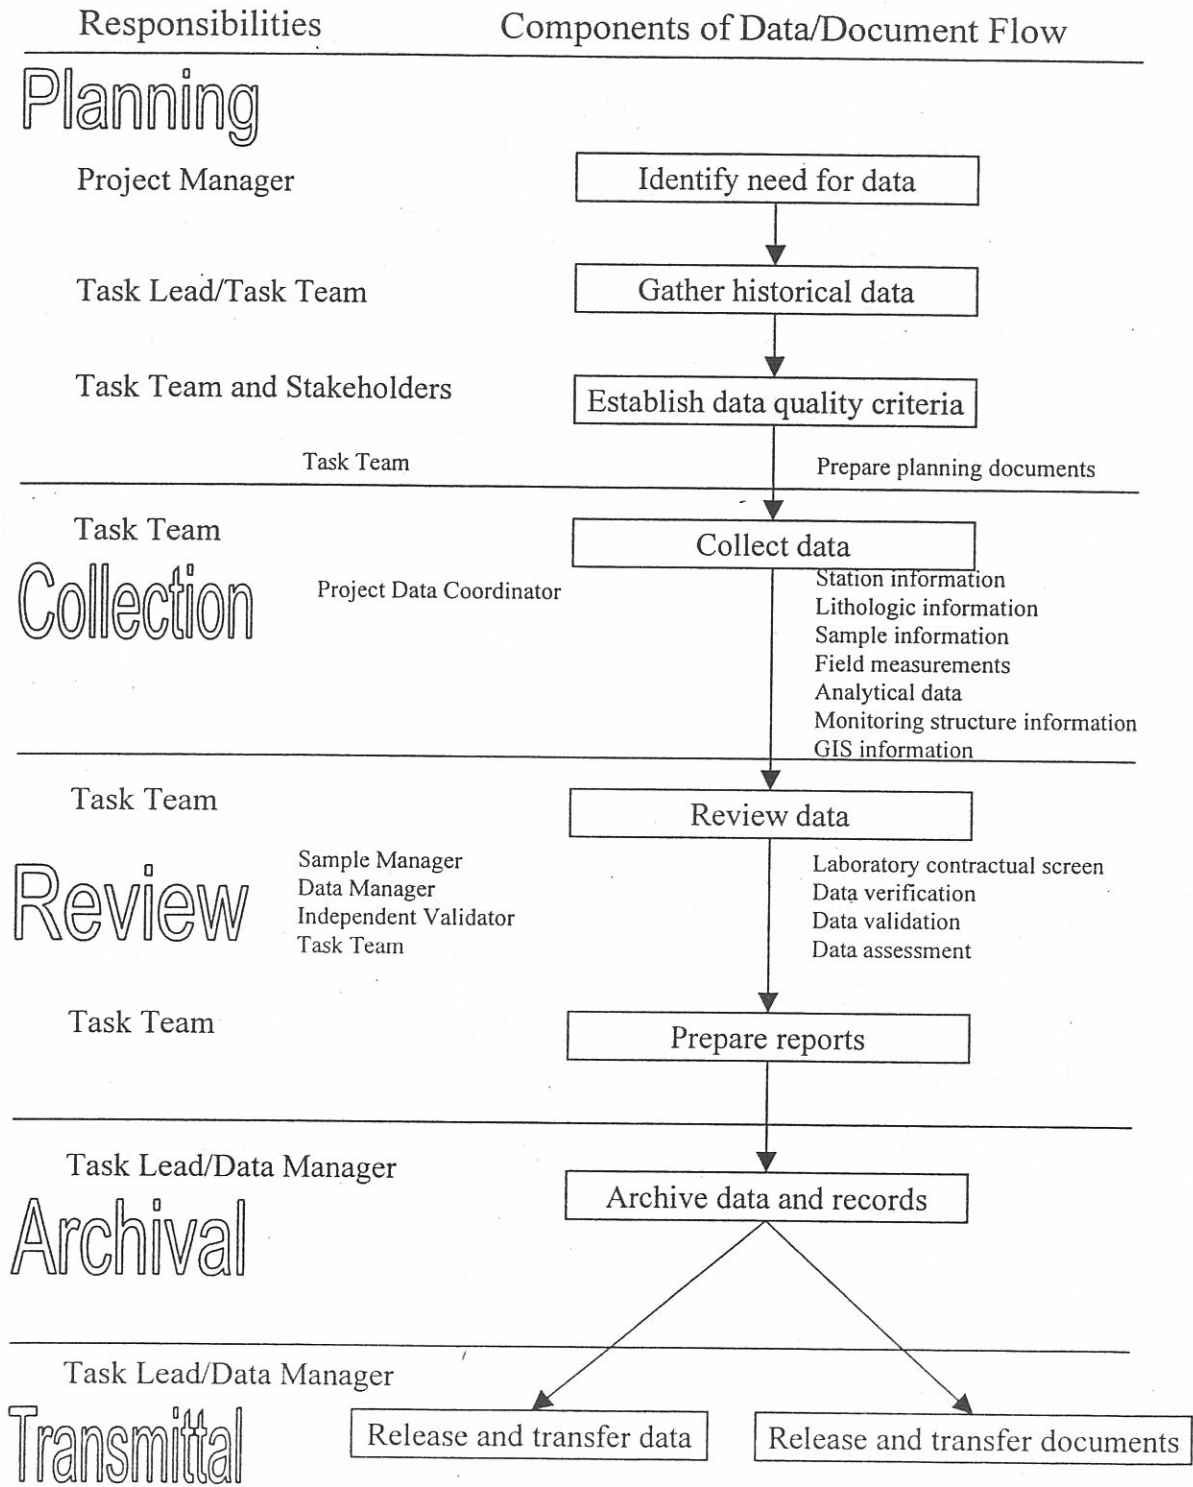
Responsibilities Components of Data/Document Flow

Planning

Project Manager

Identify need for data

Task Lead/Task Team

Gather historical data

Task Team and Stakeholders

Establish data quality criteria

Task Team

Prepare planning documents

Task Team

Collect data

Collection

Project Data Coordinator

Station information
Lithologic information
Sample information
Field measurements
Analytical data
Monitoring structure information
GIS information

Task Team

Review data

Review

Sample Manager
Data Manager
Independent Validator
Task Team

Laboratory contractual screen
Data verification
Data validation
Data assessment

Task Team

Prepare reports

Task Lead/Data Manager

Archive data and records

Archival

Task Lead/Data Manager

Transmittal

Release and transfer data

Release and transfer documents